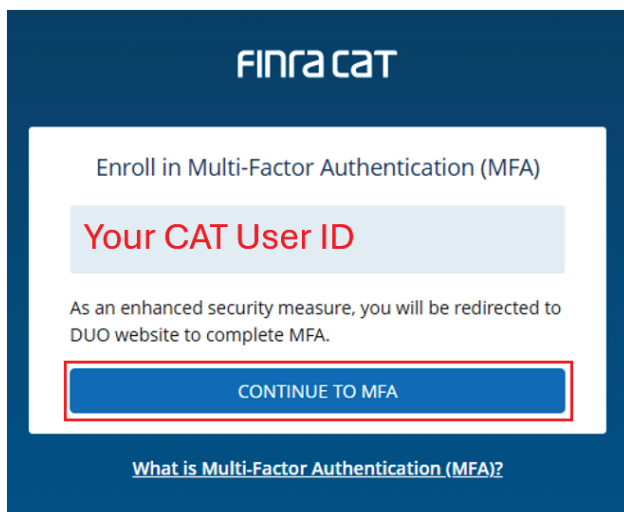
FINRA CAT

Enroll in Multi-Factor Authentication (MFA)

Your CAT User ID

As an enhanced security measure, you will be redirected to DUO website to complete MFA.

CONTINUE TO MFA

What is Multi-Factor Authentication (MFA)?